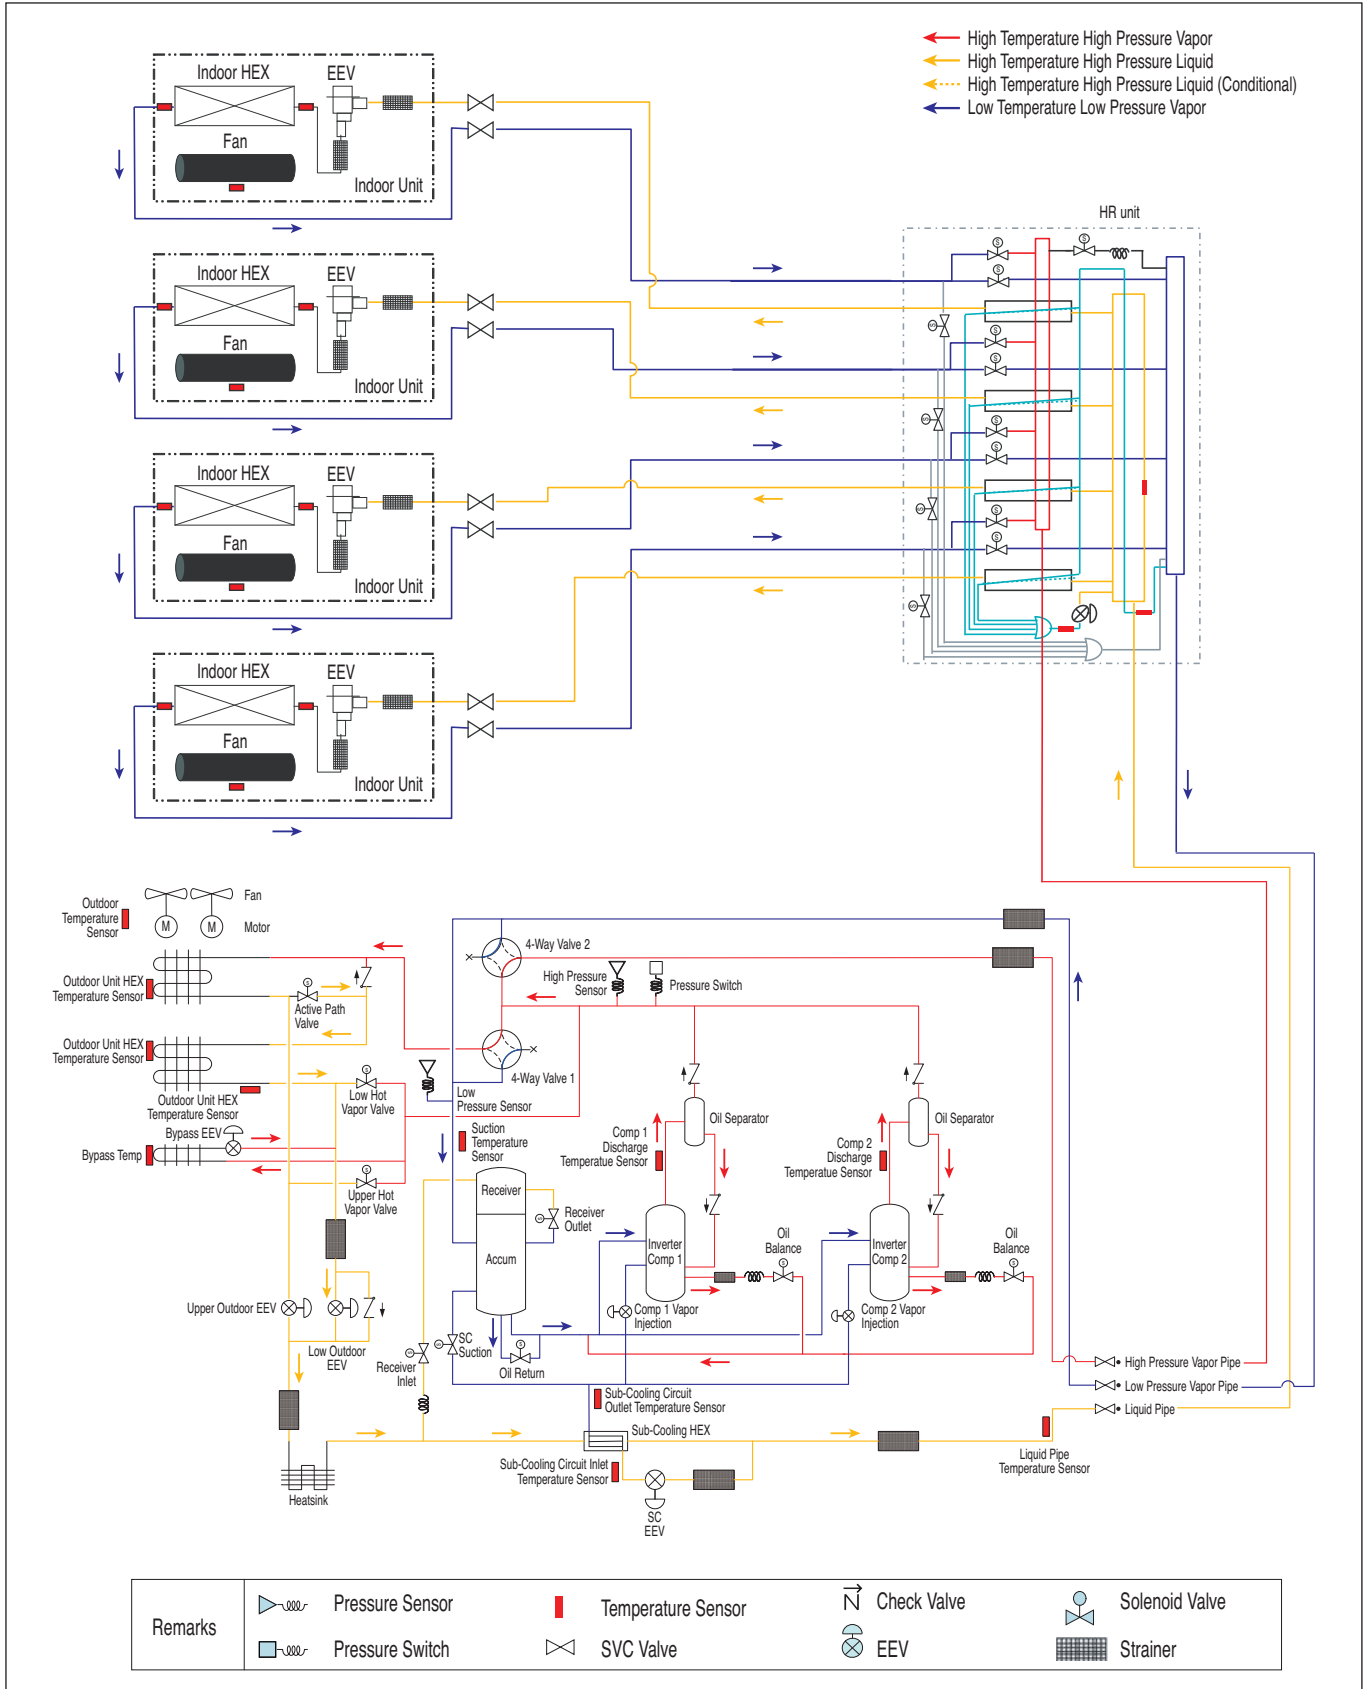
High Temperature High Pressure Vapor
High Temperature High Pressure Liquid
High Temperature High Pressure Liquid (Conditional)
Low Temperature Low Pressure Vapor

Indoor HEX
EEV
Fan
Indoor Unit

Indoor HEX
EEV
Fan
Indoor Unit

Indoor HEX
EEV
Fan
Indoor Unit

Indoor HEX
EEV
Fan
Indoor Unit

HR unit

Outdoor Temperature Sensor
Fan
Motor
M
M
Outdoor Unit HEX Temperature Sensor
Active Path Valve
Outdoor Unit HEX Temperature Sensor
Outdoor Unit HEX Temperature Sensor
Low Hot Vapor Valve
Bypass EEV
Bypass Temp
Upper Hot Vapor Valve
Upper Outdoor EEV
Low Outdoor EEV
Heatsink
4-Way Valve 2
High Pressure Sensor
Pressure Switch
4-Way Valve 1
Low Pressure Sensor
Suction Temperature Sensor
Receiver
Accum
Receiver Outlet
Receiver Inlet
SC Suction
Oil Return
Oil Separator
Comp 1 Discharge Temperature Sensor
Inverter Comp 1
Oil Balance
Comp 1 Vapor Injection
Oil Separator
Comp 2 Discharge Temperature Sensor
Inverter Comp 2
Oil Balance
Comp 2 Vapor Injection
Sub-Cooling Circuit Outlet Temperature Sensor
Sub-Cooling HEX
Sub-Cooling Circuit Inlet Temperature Sensor
SC EEV
High Pressure Vapor Pipe
Low Pressure Vapor Pipe
Liquid Pipe
Liquid Pipe Temperature Sensor

Remarks
Pressure Sensor
Pressure Switch
Temperature Sensor
SVC Valve
Check Valve
EEV
Solenoid Valve
Strainer